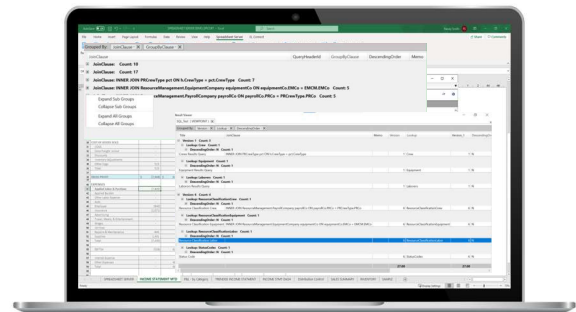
Grouped By: JoinClause | GroupByClause

JoinClause | QueryHeaderId | GroupByClause | DescendingOrder | Memo

JoinClause: Count: 10

JoinClause: Count: 17

JoinClause: INNER JOIN PRCrewType prct ON h.CrewType = prct.CrewType Count: 7

JoinClause: INNER JOIN ResourceManagement.EquipmentCompany equipmentCo ON equipmentCo.EMCo = EMCM.EMCo Count: 5

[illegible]ResourceManagement.PayrollCompany payrollCo ON payrollCo.PRCo = PRCrewType.PRCo Count: 5

Expand Sub Groups

Collapse Sub Groups

Expand All Groups

Collapse All Groups

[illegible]